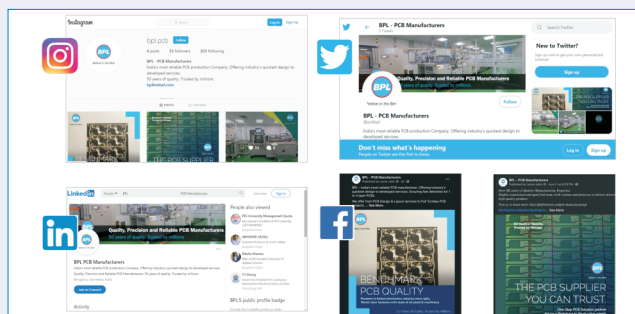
Instagram

bpl.pcb Follow

6 posts 55 followers 103 following

BPL - PCB Manufacturers
India's most reliable PCB production Company. Offering industry's quickest design to developed services.
50 years of quality. Trusted by millions
bpllimited.com

POSTS TAGGED

BENCHMARK

THE PCB SUPPLIER

BPL - PCB Manufacturers
6 Tweets

Search Twitter

New to Twitter?
Sign up now to get your own personalized timeline!

Sign up

Quality, Precision and Reliable PCB Manufacturers

"Believe in the Best"

Follow

BPL - PCB Manufacturers
@pcbbpl

India's most reliable PCB production Company. Offering industry's quickest design to developed services.

THE PCB SUPPLIER YOU CAN TRUST

Don't miss what's happening
People on Twitter are the first to know.

Log in Sign up

LinkedIn

Quality, Precision and Reliable PCB Manufacturers
50 years of quality. Trusted by millions

BPL PCB Manufacturers
India's most reliable PCB production Company. Offering industry's quickest design to developed services.
Quality, Precision and Reliable PCB Manufacturers 50 years of quality. Trusted by millions

Join to Connect

Activity

People also viewed

BPL's public profile badge

BPL - PCB Manufacturers

BPL - PCB Manufacturers

BENCHMARK PCB QUALITY

THE PCB SUPPLIER YOU CAN TRUST.